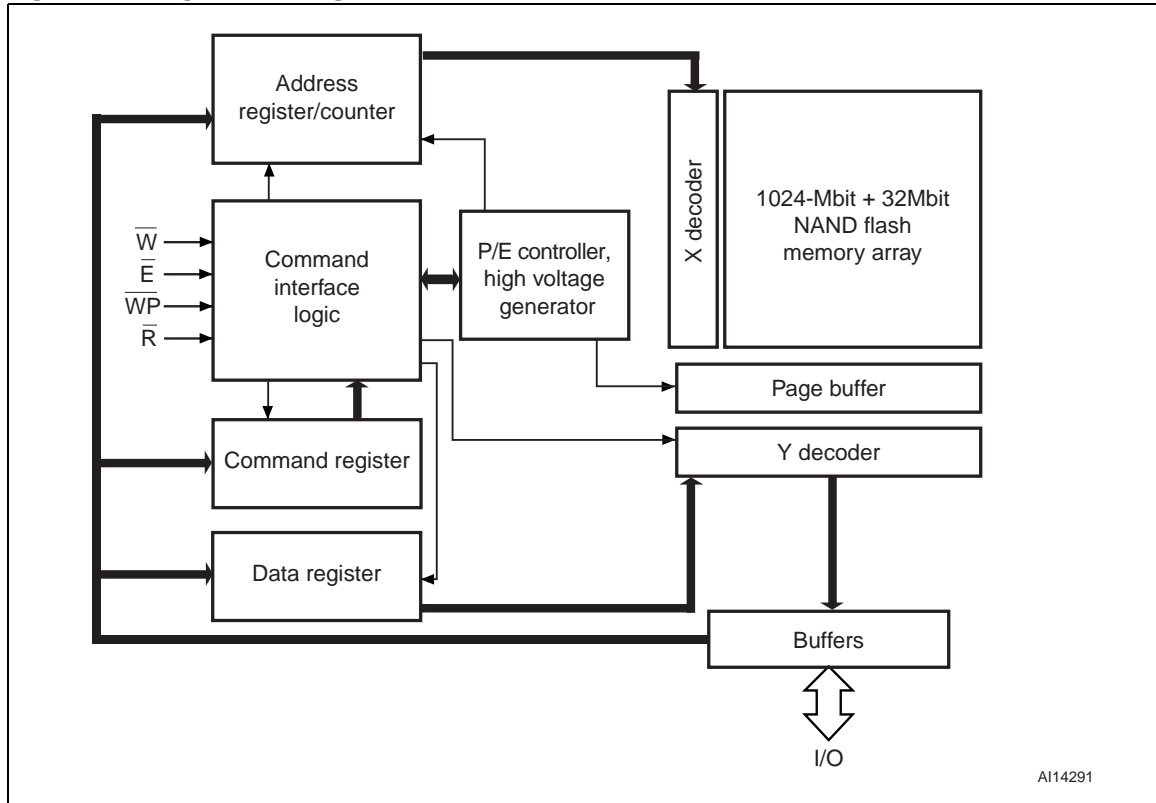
Address register/counter

X decoder

1024-Mbit + 32Mbit NAND flash memory array

$\overline{W}$
$\overline{E}$
$\overline{WP}$
$\overline{R}$

Command interface logic

P/E controller, high voltage generator

Page buffer

Y decoder

Command register

Data register

Buffers

I/O

AI14291